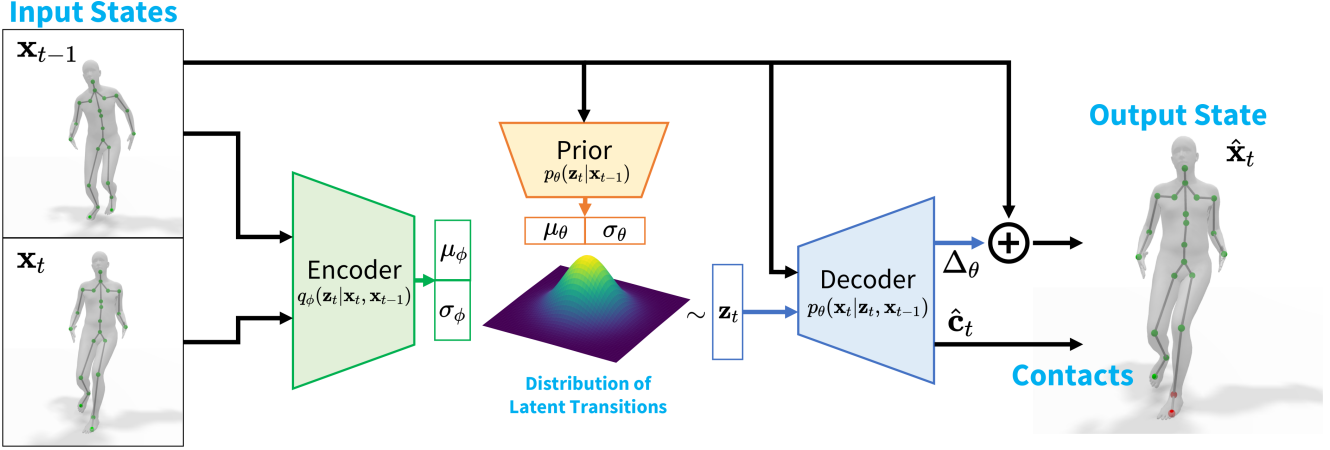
Input States

$\mathbf{x}_{t-1}$

$\mathbf{x}_t$

Prior
$p_\theta(\mathbf{z}_t|\mathbf{x}_{t-1})$

$\mu_\theta$ | $\sigma_\theta$

Encoder
$q_\phi(\mathbf{z}_t|\mathbf{x}_t, \mathbf{x}_{t-1})$

$\mu_\phi$

$\sigma_\phi$

Distribution of Latent Transitions

$\sim$ $\mathbf{z}_t$

Decoder
$p_\theta(\mathbf{x}_t|\mathbf{z}_t, \mathbf{x}_{t-1})$

$\Delta_\theta$

$\hat{\mathbf{c}}_t$

Output State

$\hat{\mathbf{x}}_t$

Contacts